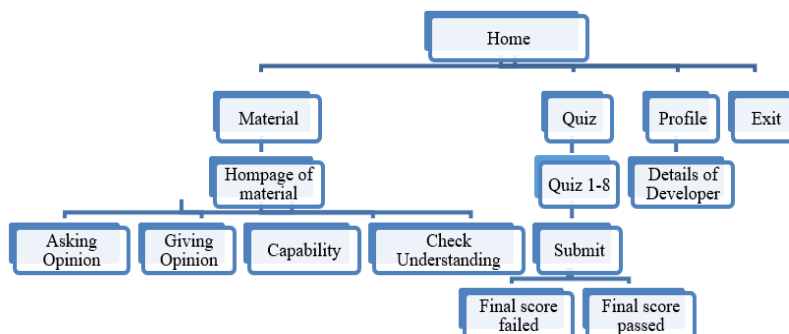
Home

Material

Quiz

Profile

Exit

Hompage of material

Quiz 1-8

Details of Developer

Asking Opinion

Giving Opinion

Capability

Check Understanding

Submit

Final score failed

Final score passed